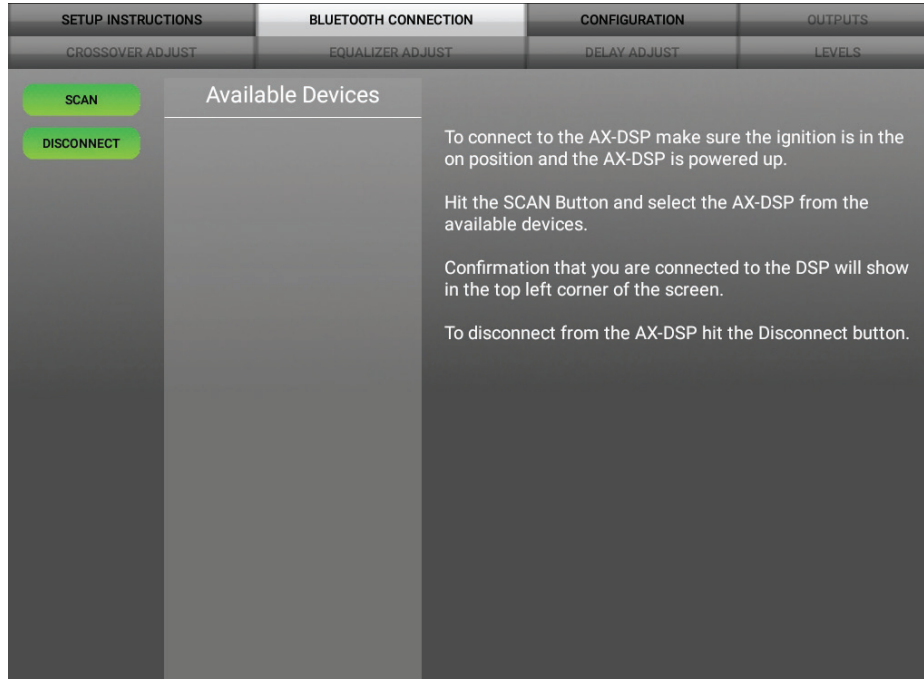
SETUP INSTRUCTIONS BLUETOOTH CONNECTION CONFIGURATION OUTPUTS
CROSSOVER ADJUST EQUALIZER ADJUST DELAY ADJUST LEVELS

SCAN
DISCONNECT

Available Devices

To connect to the AX-DSP make sure the ignition is in the on position and the AX-DSP is powered up.

Hit the SCAN Button and select the AX-DSP from the available devices.

Confirmation that you are connected to the DSP will show in the top left corner of the screen.

To disconnect from the AX-DSP hit the Disconnect button.